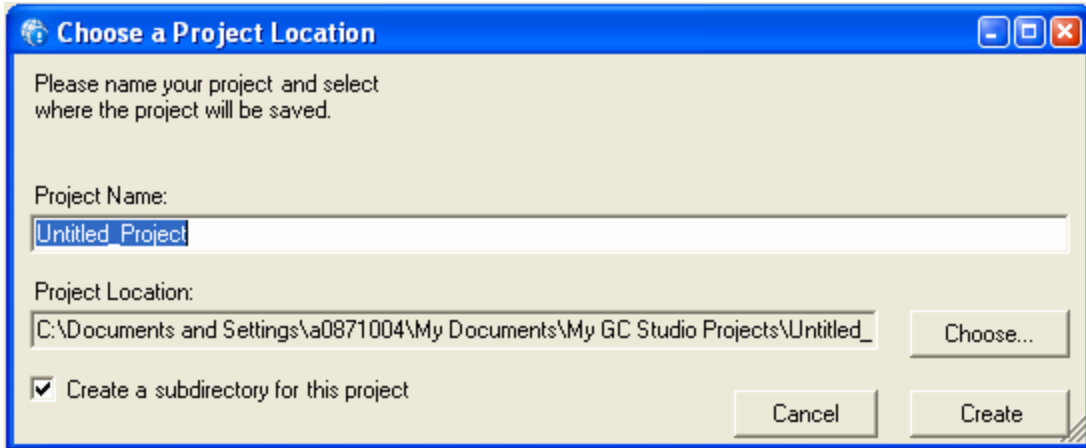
Choose a Project Location

Please name your project and select where the project will be saved.

Project Name:

Untitled_Project

Project Location:

C:\Documents and Settings\a0871004\My Documents\My GC Studio Projects\Untitled_

Choose...

Create a subdirectory for this project

Cancel

Create